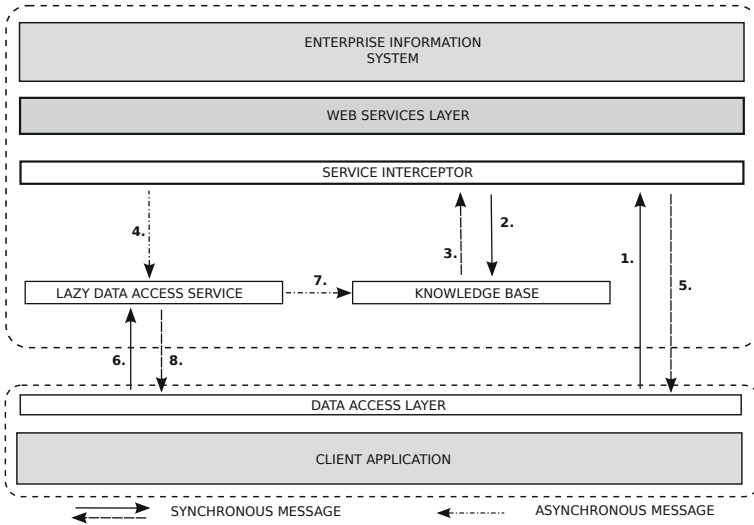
ENTERPRISE INFORMATION SYSTEM

WEB SERVICES LAYER

SERVICE INTERCEPTOR

4.

3.

2.

1.

5.

LAZY DATA ACCESS SERVICE

7.

KNOWLEDGE BASE

6.

8.

DATA ACCESS LAYER

CLIENT APPLICATION

SYNCHRONOUS MESSAGE

ASYNCHRONOUS MESSAGE